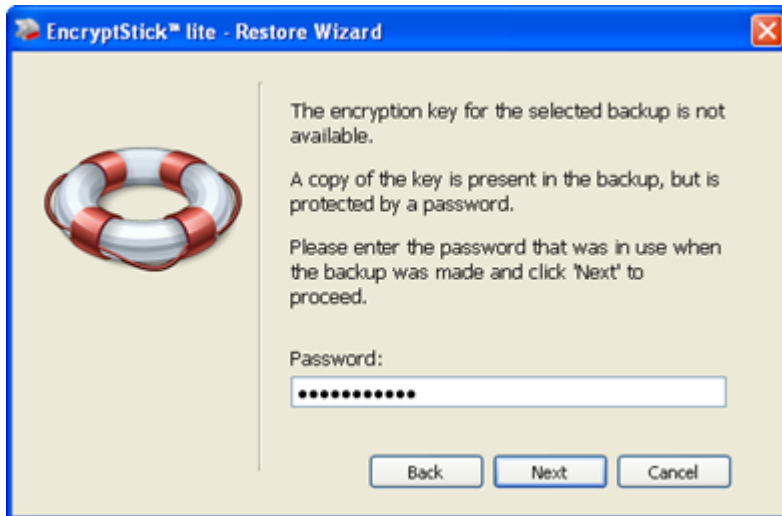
EncryptStick™ lite - Restore Wizard

The encryption key for the selected backup is not available.

A copy of the key is present in the backup, but is protected by a password.

Please enter the password that was in use when the backup was made and click 'Next' to proceed.

Password:

••••••••••••

Back
Next
Cancel